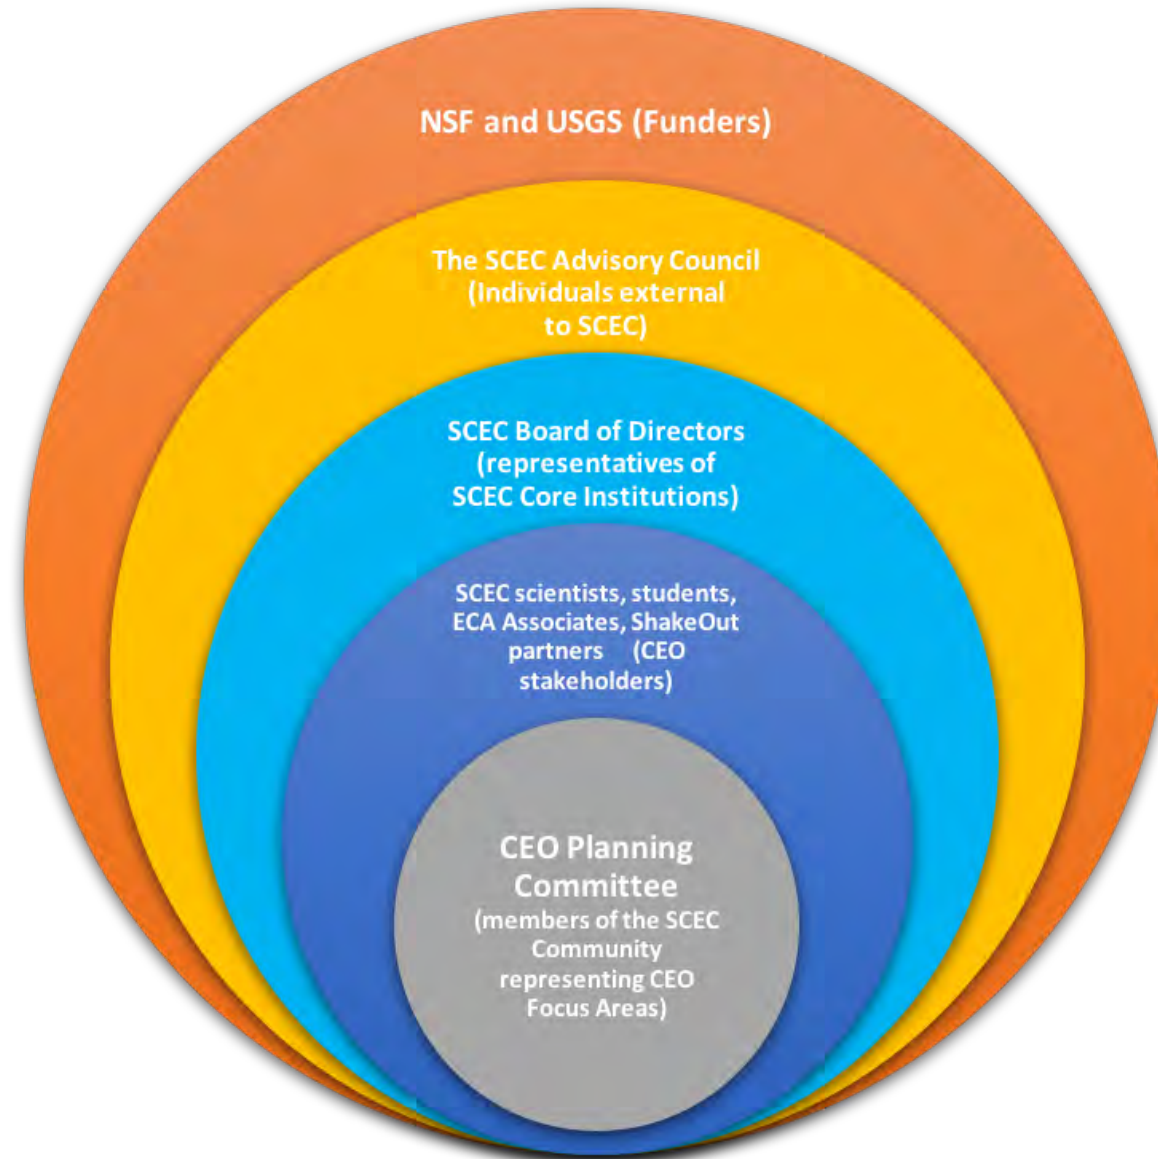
NSF and USGS (Funders)

The SCEC Advisory Council (Individuals external to SCEC)

SCEC Board of Directors (representatives of SCEC Core Institutions)

SCEC scientists, students, ECA Associates, ShakeOut partners (CEO stakeholders)

CEO Planning Committee (members of the SCEC Community representing CEO Focus Areas)